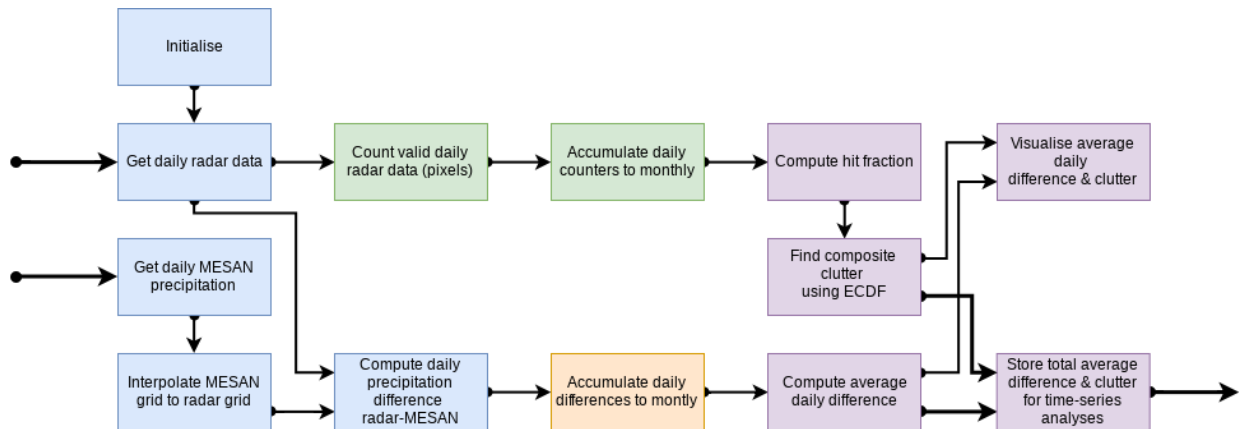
Initialise

Get daily radar data

Count valid daily radar data (pixels)

Accumulate daily counters to monthly

Compute hit fraction

Visualise average daily difference & clutter

Get daily MESAN precipitation

Find composite clutter using ECDF

Interpolate MESAN grid to radar grid

Compute daily precipitation difference radar-MESAN

Accumulate daily differences to montly

Compute average daily difference

Store total average difference & clutter for time-series analyses